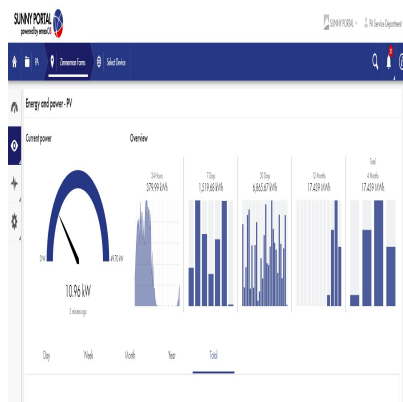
SUNNY PORTAL
powered by ennexOS

SUNNY PORTAL
PV Service Department

PV
Dimmerman Farms
Select Device

Energy and power - PV

Current power

Overview

0%
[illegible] kW

10.96 kW
2 minutes ago

24 Hours
379.99 kWh

7 Days
1,519.68 kWh

30 Days
6,865.67 kWh

12 Months
17,459 kWh

Total
4 Months
17,459 kWh

Day
Week
Month
Year
Total